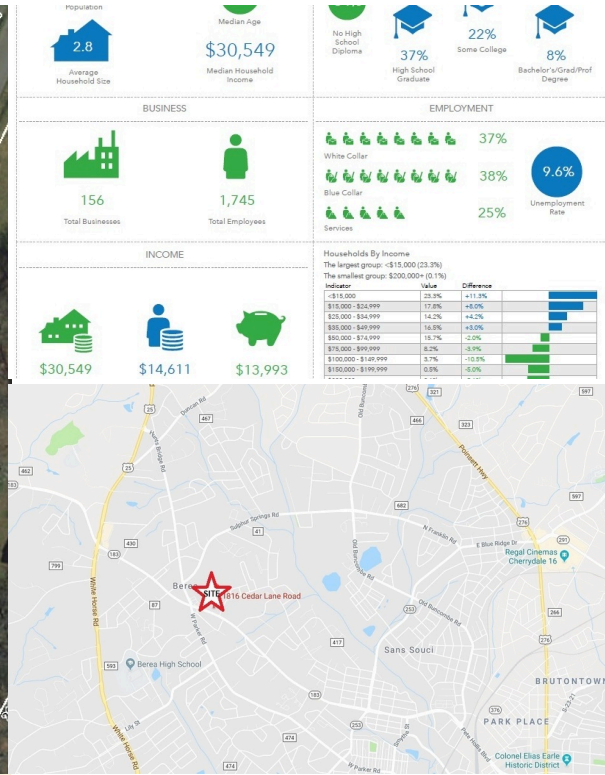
Population

2.8

Average Household Size

Median Age

$30,549

Median Household Income

No High School Diploma

37%

High School Graduate

22%

Some College

8%

Bachelor's/Grad/Prof Degree

BUSINESS

156

Total Businesses

1,745

Total Employees

EMPLOYMENT

37%

White Collar

38%

Blue Collar

25%

Services

9.6%

Unemployment Rate

INCOME

$30,549

$14,611

$13,993

Households By Income

The largest group: <$15,000 (23.3%)

The smallest group: $200,000+ (0.1%)

| Indicator | Value | Difference |
|---|---|---|
| <$15,000 | 23.3% | +11.3% |
| $15,000 - $24,999 | 17.8% | +8.0% |
| $25,000 - $34,999 | 14.2% | +4.2% |
| $35,000 - $49,999 | 16.5% | +3.0% |
| $50,000 - $74,999 | 15.7% | -2.0% |
| $75,000 - $99,999 | 8.2% | -3.9% |
| $100,000 - $149,999 | 3.7% | -10.5% |
| $150,000 - $199,999 | 0.5% | -5.0% |

SITE 1816 Cedar Lane Road

Berea

Berea High School

Sans Souci

Regal Cinemas Cherrydale 16

BRUTONTOWN

PARK PLACE

Colonel Elias Earle Historic District

White Horse Rd

Sulphur Springs Rd

N Franklin Rd

E Blue Ridge Dr

Old Buncombe Rd

W Parker Rd

Poinsett Hwy

Duncan Rd

467

462

25

430

183

799

87

593

41

682

253

417

474

276

321

466

323

597

291

266

Old Buncombe Rd

W Parker Rd